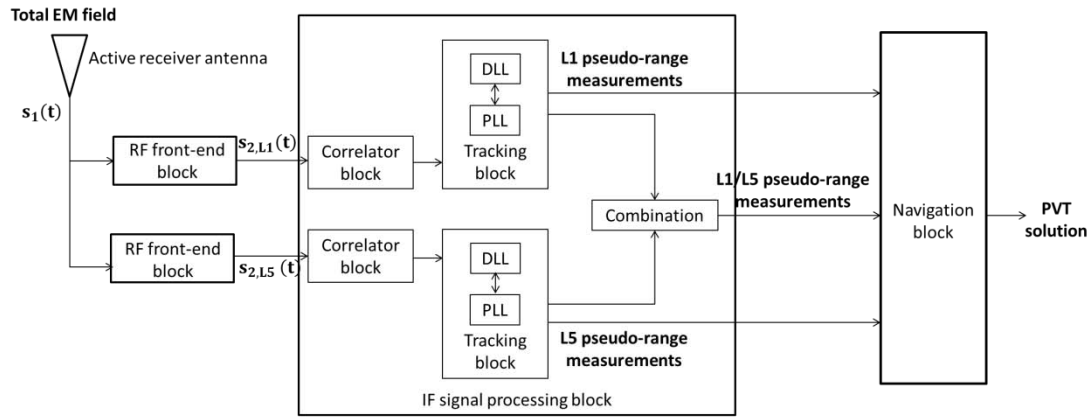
Total EM field

Active receiver antenna

$s_1(t)$

RF front-end block

$s_{2,L1}(t)$

Correlator block

DLL

PLL

Tracking block

L1 pseudo-range measurements

RF front-end block

$s_{2,L5}(t)$

Correlator block

DLL

PLL

Tracking block

Combination

L1/L5 pseudo-range measurements

L5 pseudo-range measurements

IF signal processing block

Navigation block

PVT solution